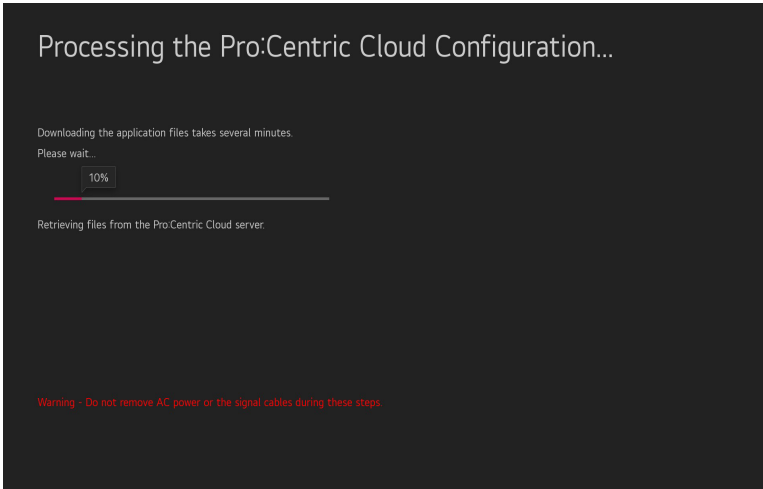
Processing the Pro:Centric Cloud Configuration...

Downloading the application files takes several minutes.
Please wait...

10%

Retrieving files from the Pro:Centric Cloud server.

Warning - Do not remove AC power or the signal cables during these steps.